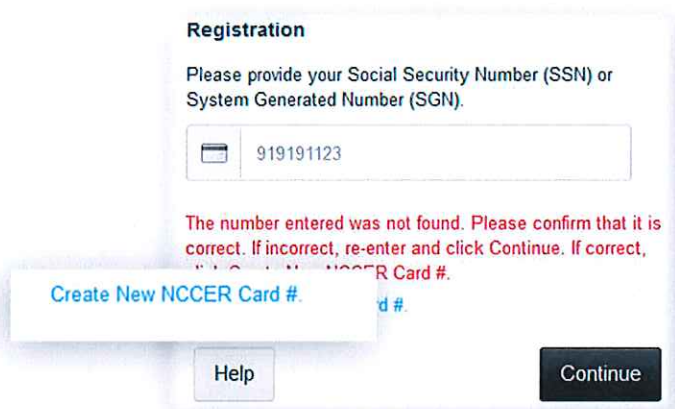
Registration

Please provide your Social Security Number (SSN) or System Generated Number (SGN).

919191123

The number entered was not found. Please confirm that it is correct. If incorrect, re-enter and click Continue. If correct, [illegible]CER Card #.

Create New NCCER Card #.

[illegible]rd #.

Help

Continue